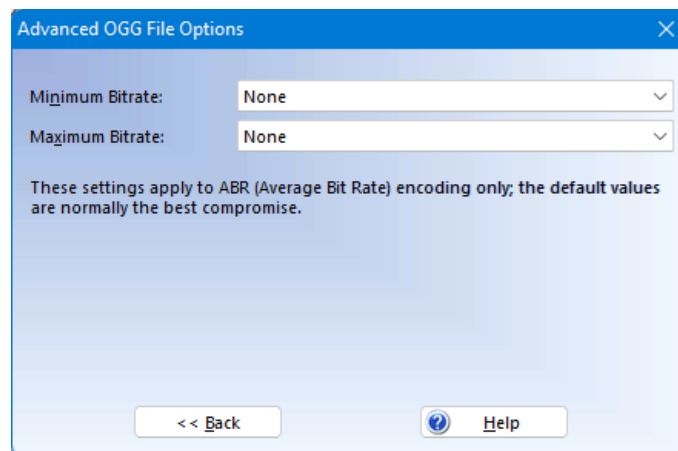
Advanced OGG File Options

Minimum Bitrate: None

Maximum Bitrate: None

These settings apply to ABR (Average Bit Rate) encoding only; the default values are normally the best compromise.

<< Back

Help